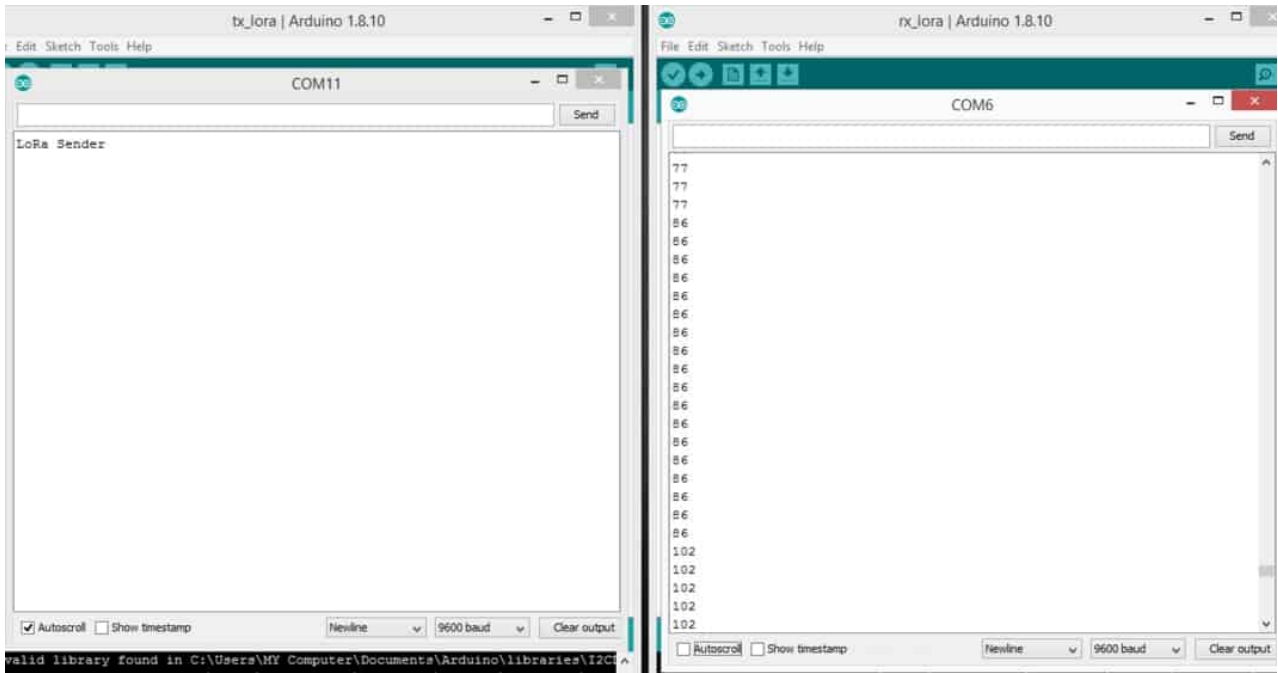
tx_lora | Arduino 1.8.10

Edit Sketch Tools Help

COM11

Send

LoRa Sender

Autoscroll Show timestamp Newline 9600 baud Clear output

valid library found in C:\Users\MY Computer\Documents\Arduino\libraries\I2C

rx_lora | Arduino 1.8.10

File Edit Sketch Tools Help

COM6

Send

77
77
77
86
86
86
86
86
86
86
86
86
86
86
86
86
86
86
86
86
86
102
102
102
102
102

Autoscroll Show timestamp Newline 9600 baud Clear output